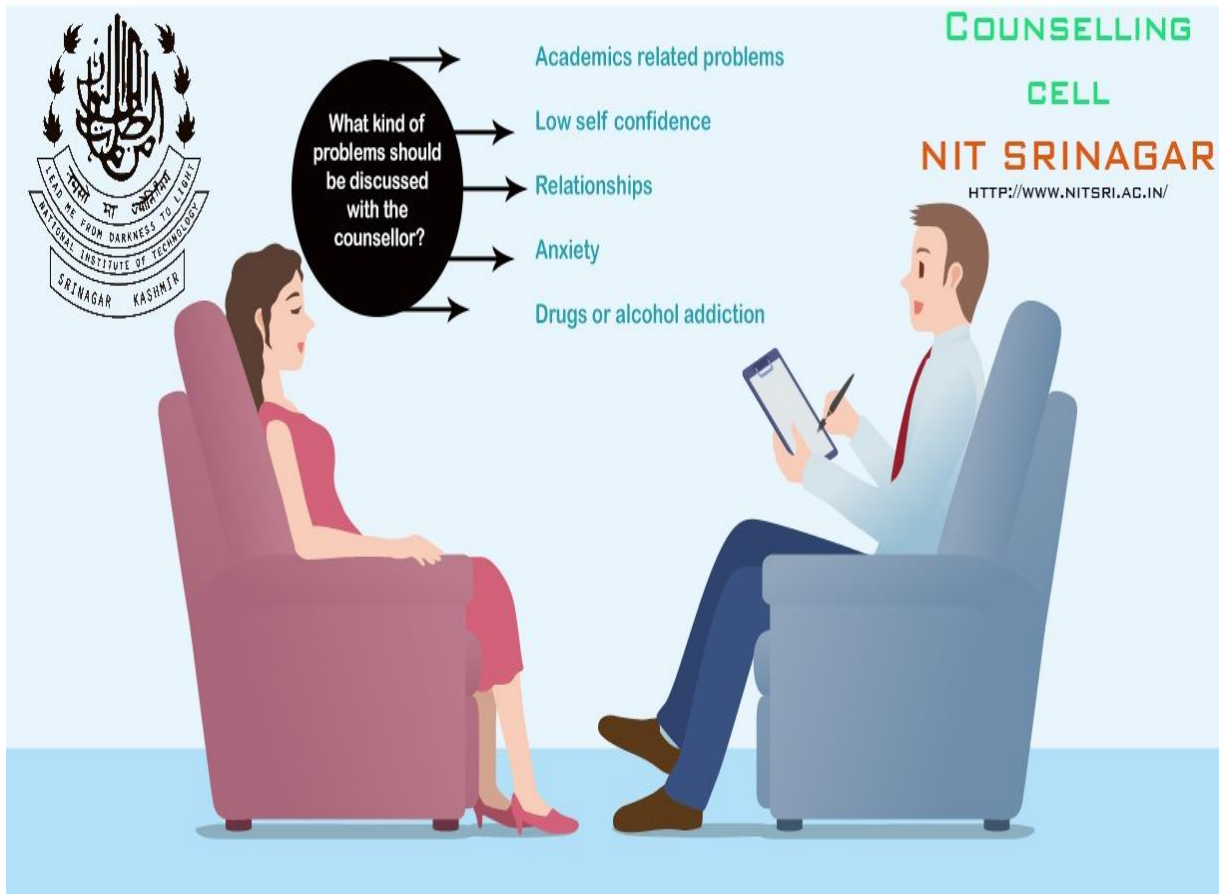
तमसो मा ज्योतिर्गमय
LEAD ME FROM DARKNESS TO LIGHT
NATIONAL INSTITUTE OF TECHNOLOGY
SRINAGAR KASHMIR

What kind of problems should be discussed with the counsellor?

Academics related problems

Low self confidence

Relationships

Anxiety

Drugs or alcohol addiction

COUNSELLING CELL

NIT SRINAGAR

HTTP://WWW.NITSRI.AC.IN/